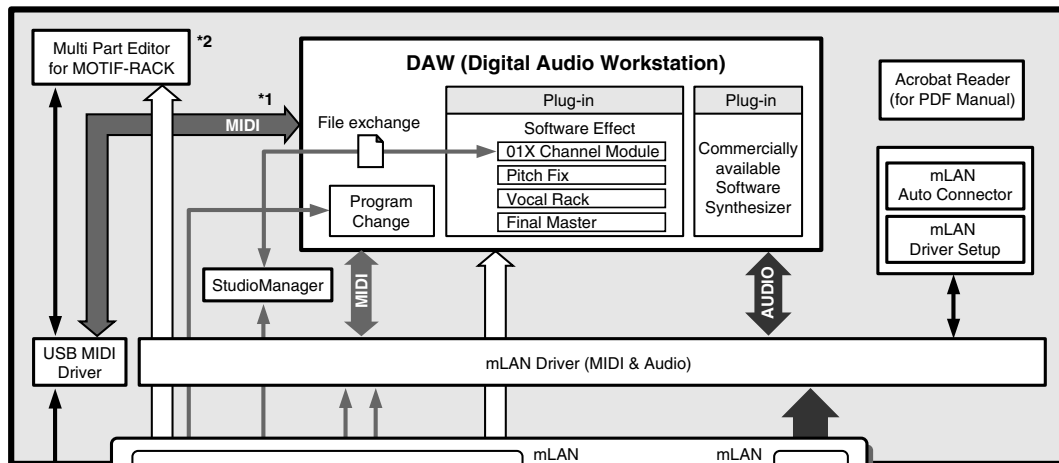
Multi Part Editor for MOTIF-RACK

*2

DAW (Digital Audio Workstation)

*1

MIDI

File exchange

Plug-in

Software Effect

01X Channel Module

Pitch Fix

Vocal Rack

Final Master

Plug-in

Commercially available Software Synthesizer

Program Change

Acrobat Reader (for PDF Manual)

mLAN Auto Connector

mLAN Driver Setup

StudioManager

MIDI

AUDIO

USB MIDI Driver

mLAN Driver (MIDI & Audio)

mLAN

mLAN